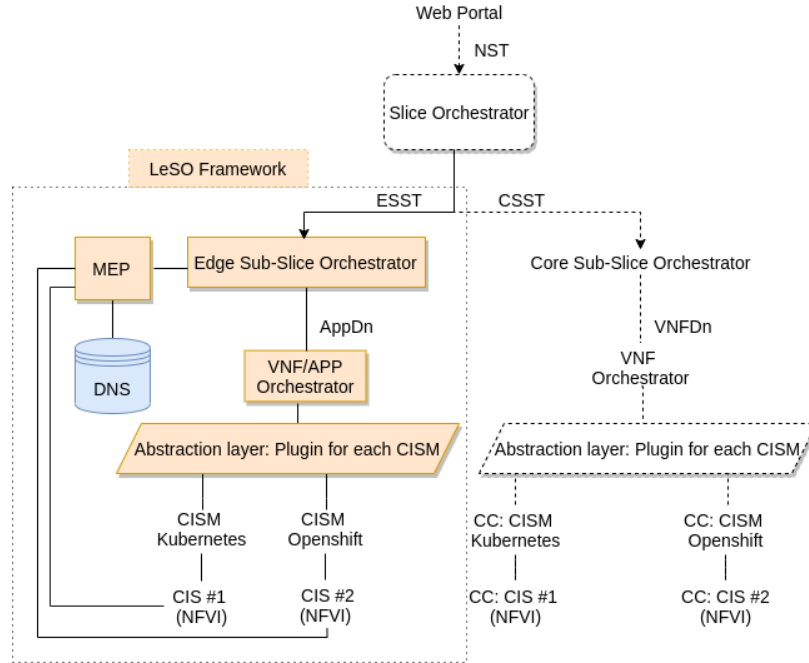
Web Portal

NST

Slice Orchestrator

LeSO Framework

ESST

CSST

MEP

Edge Sub-Slice Orchestrator

Core Sub-Slice Orchestrator

AppDn

VNFDn

DNS

VNF/APP Orchestrator

VNF Orchestrator

Abstraction layer: Plugin for each CISM

Abstraction layer: Plugin for each CISM

CISM Kubernetes

CISM Openshift

CC: CISM Kubernetes

CC: CISM Openshift

CIS #1 (NFVI)

CIS #2 (NFVI)

CC: CIS #1 (NFVI)

CC: CIS #2 (NFVI)